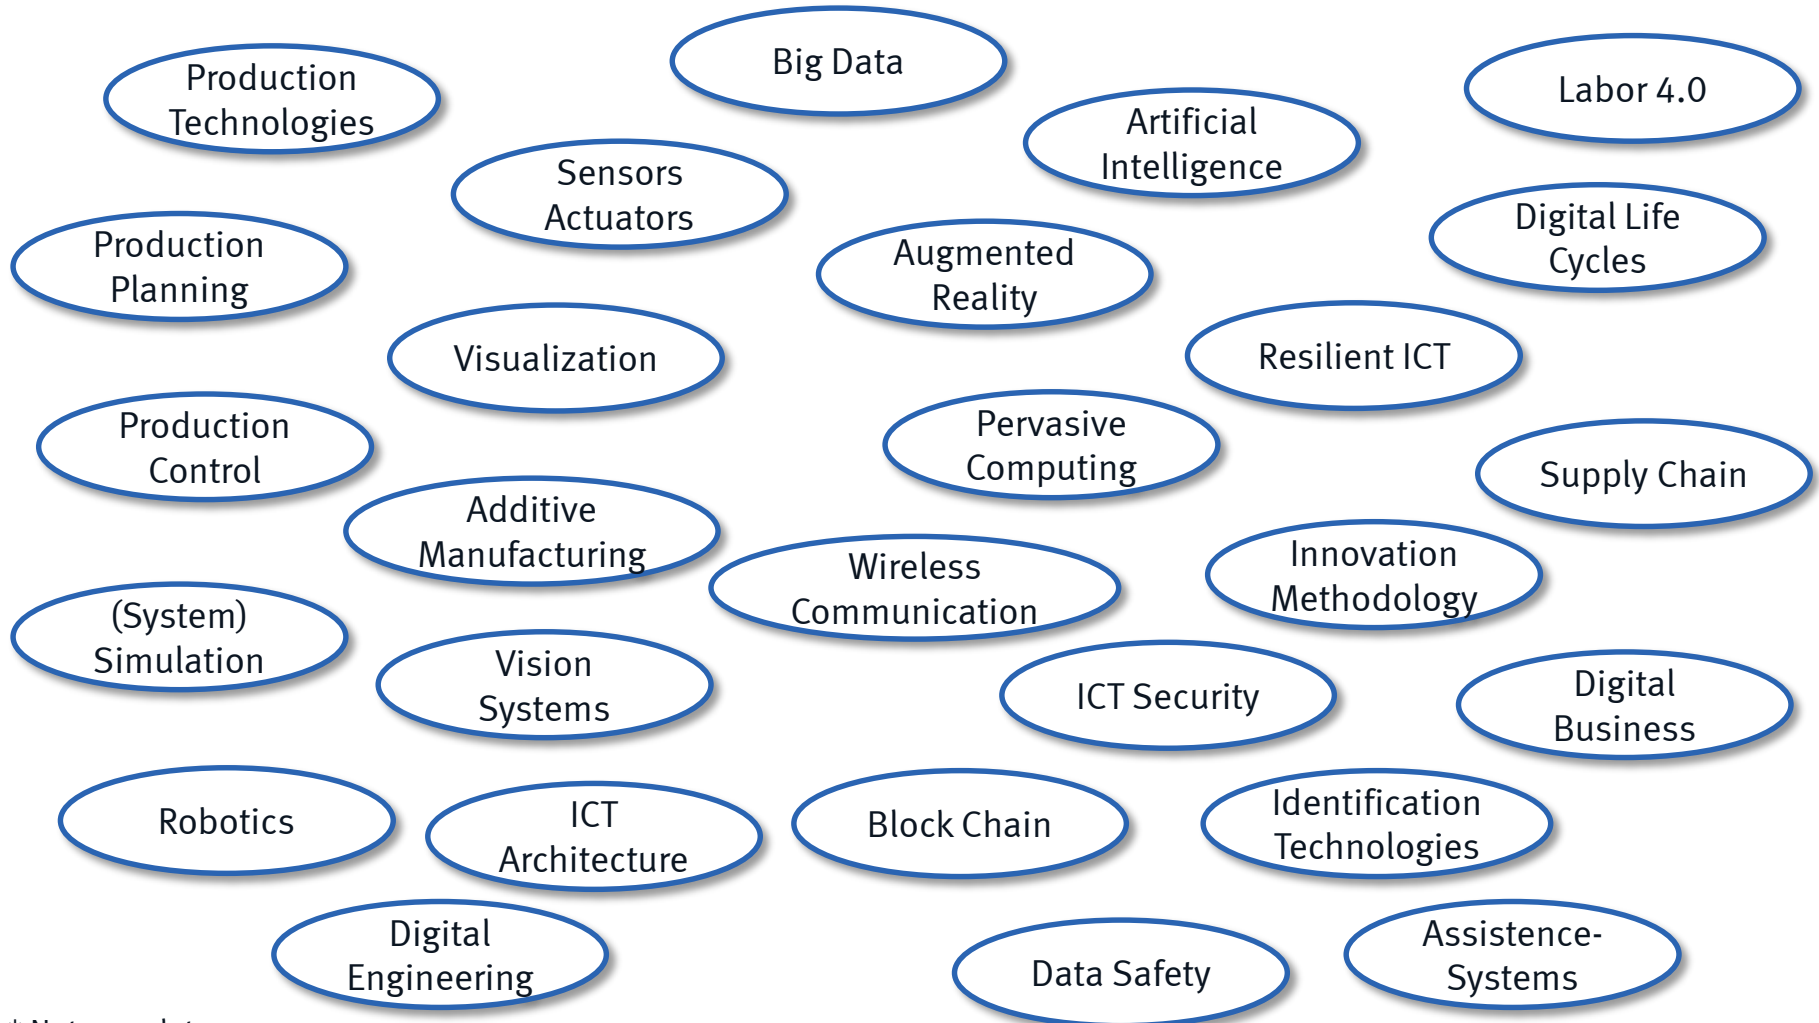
Production Technologies

Big Data

Labor 4.0

Artificial Intelligence

Sensors Actuators

Production Planning

Augmented Reality

Digital Life Cycles

Visualization

Resilient ICT

Production Control

Pervasive Computing

Supply Chain

Additive Manufacturing

Wireless Communication

Innovation Methodology

(System) Simulation

Vision Systems

ICT Security

Digital Business

Robotics

ICT Architecture

Block Chain

Identification Technologies

Digital Engineering

Data Safety

Assistence-Systems

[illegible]